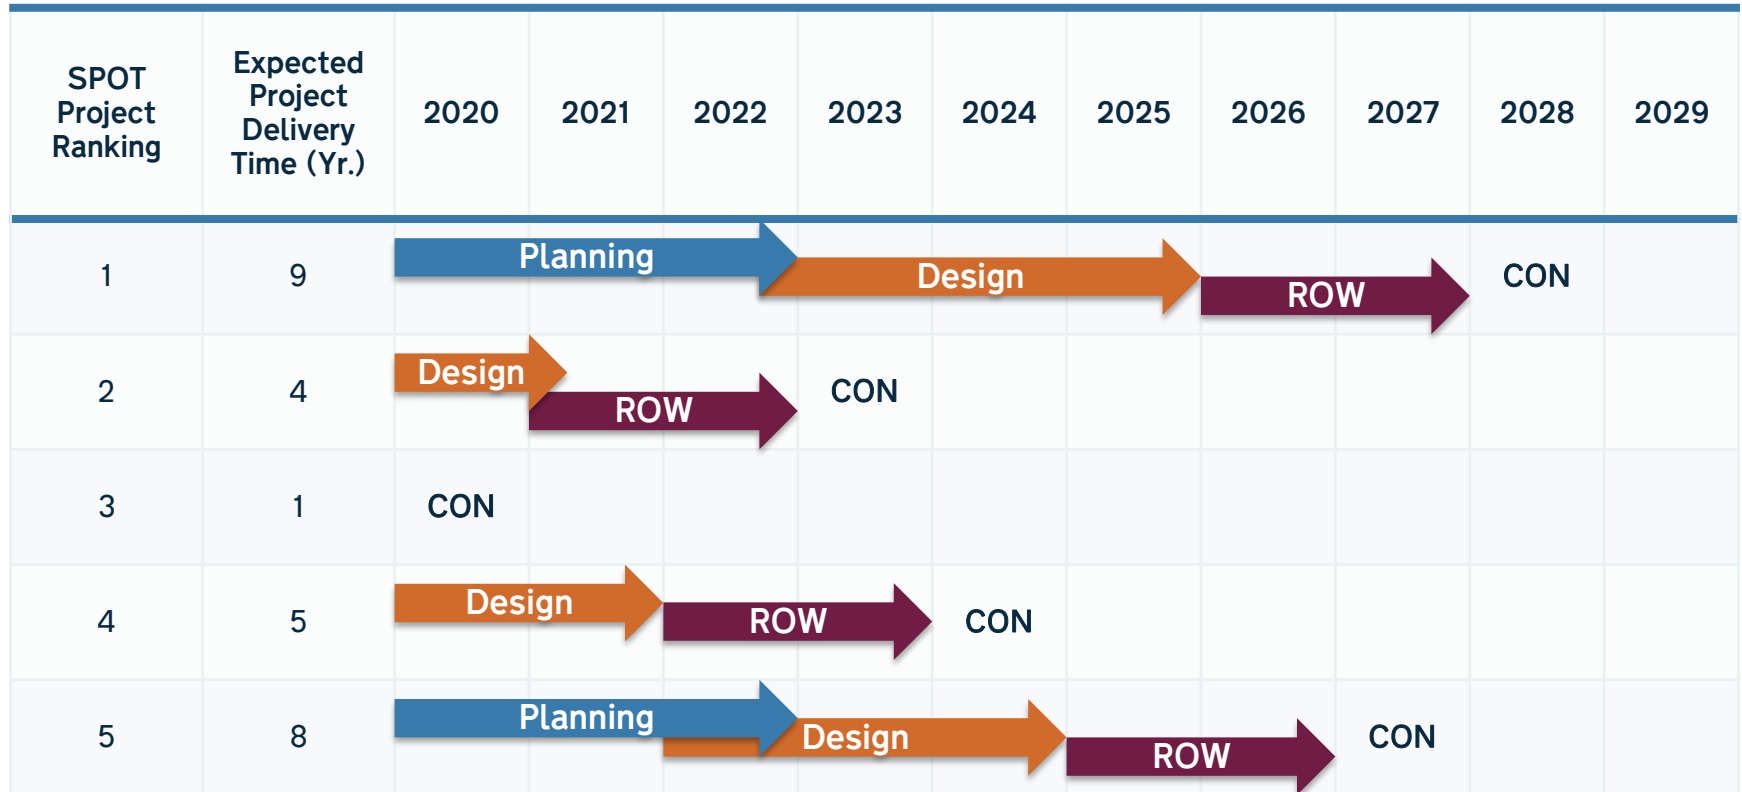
| SPOT Project Ranking | Expected Project Delivery Time (Yr.) | 2020 | 2021 | 2022 | 2023 | 2024 | 2025 | 2026 | 2027 | 2028 | 2029 |
|---|---|---|---|---|---|---|---|---|---|---|---|
| 1 | 9 | Planning | | | Design | | | ROW | | CON | |
| 2 | 4 | Design | ROW | | CON | | | | | | |
| 3 | 1 | CON | | | | | | | | | |
| 4 | 5 | Design | | ROW | | CON | | | | | |
| 5 | 8 | Planning | | Design | | | ROW | | CON | | |